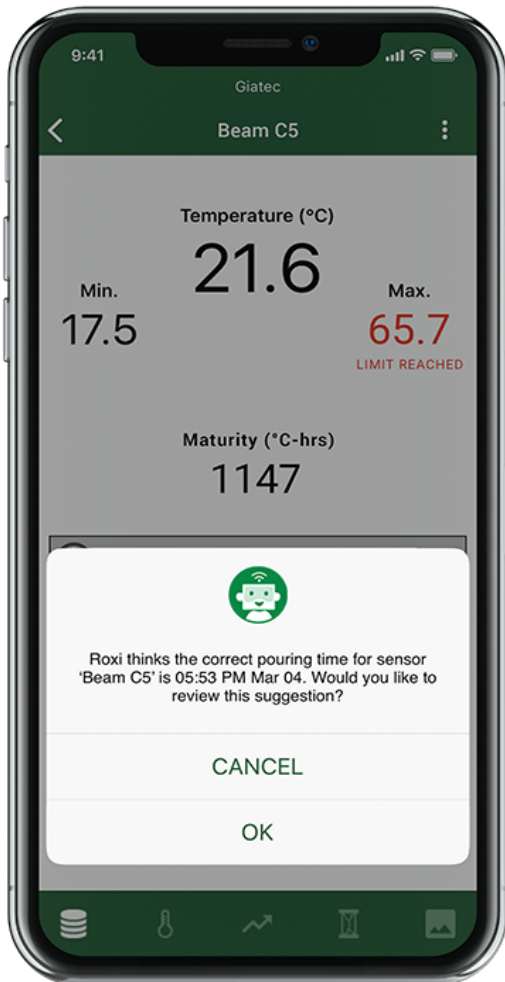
9:41

Giatec

Beam C5

Temperature (°C)

21.6

Min.
17.5

Max.
65.7
LIMIT REACHED

Maturity (°C-hrs)
1147

Roxi thinks the correct pouring time for sensor 'Beam C5' is 05:53 PM Mar 04. Would you like to review this suggestion?

CANCEL

OK